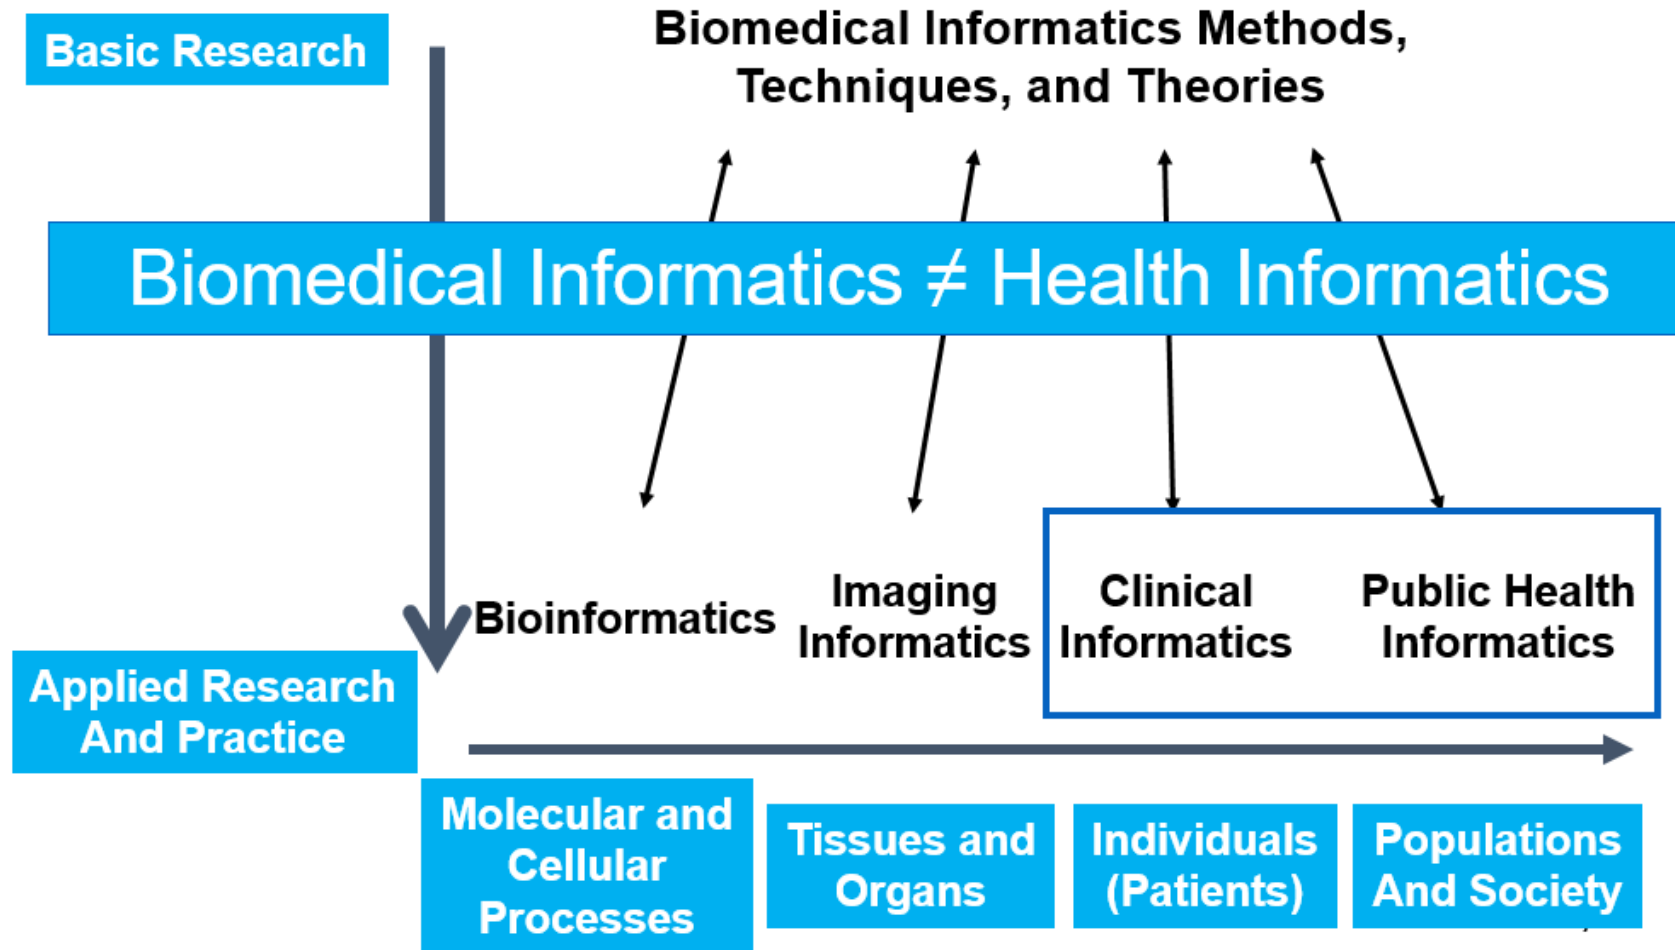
Basic Research

Biomedical Informatics Methods, Techniques, and Theories

Biomedical Informatics $\neq$ Health Informatics

Bioinformatics

Imaging Informatics

Clinical Informatics

Public Health Informatics

Applied Research And Practice

Molecular and Cellular Processes

Tissues and Organs

Individuals (Patients)

Populations And Society